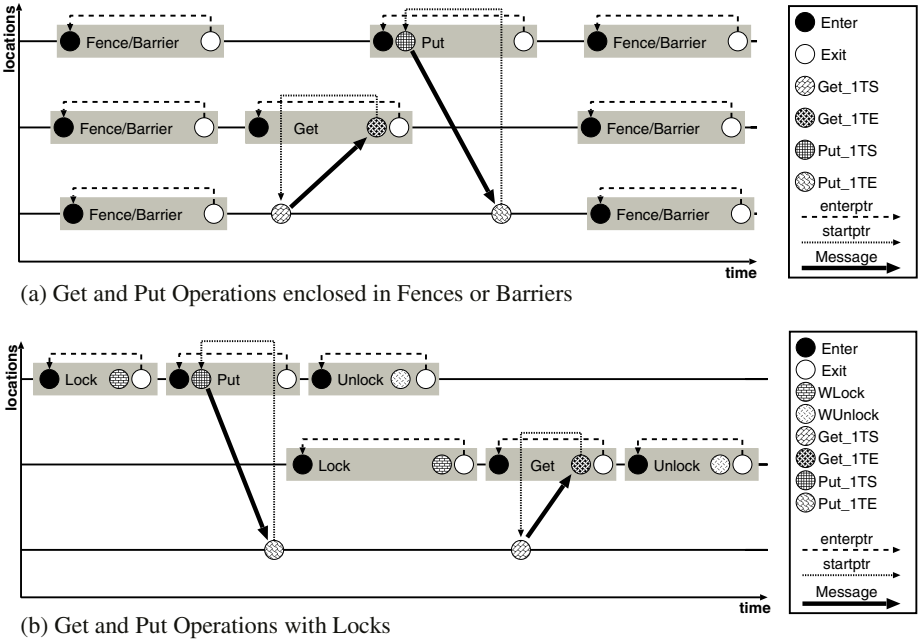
locations

Fence/Barrier

Put

Fence/Barrier

Fence/Barrier

Get

Fence/Barrier

Fence/Barrier

Fence/Barrier

time

Enter
Exit
Get_1TS
Get_1TE
Put_1TS
Put_1TE
enterptr
startptr
Message

(a) Get and Put Operations enclosed in Fences or Barriers

locations

Lock

Put

Unlock

Lock

Get

Unlock

time

Enter
Exit
WLock
WUnlock
Get_1TS
Get_1TE
Put_1TS
Put_1TE
enterptr
startptr
Message

(b) Get and Put Operations with Locks